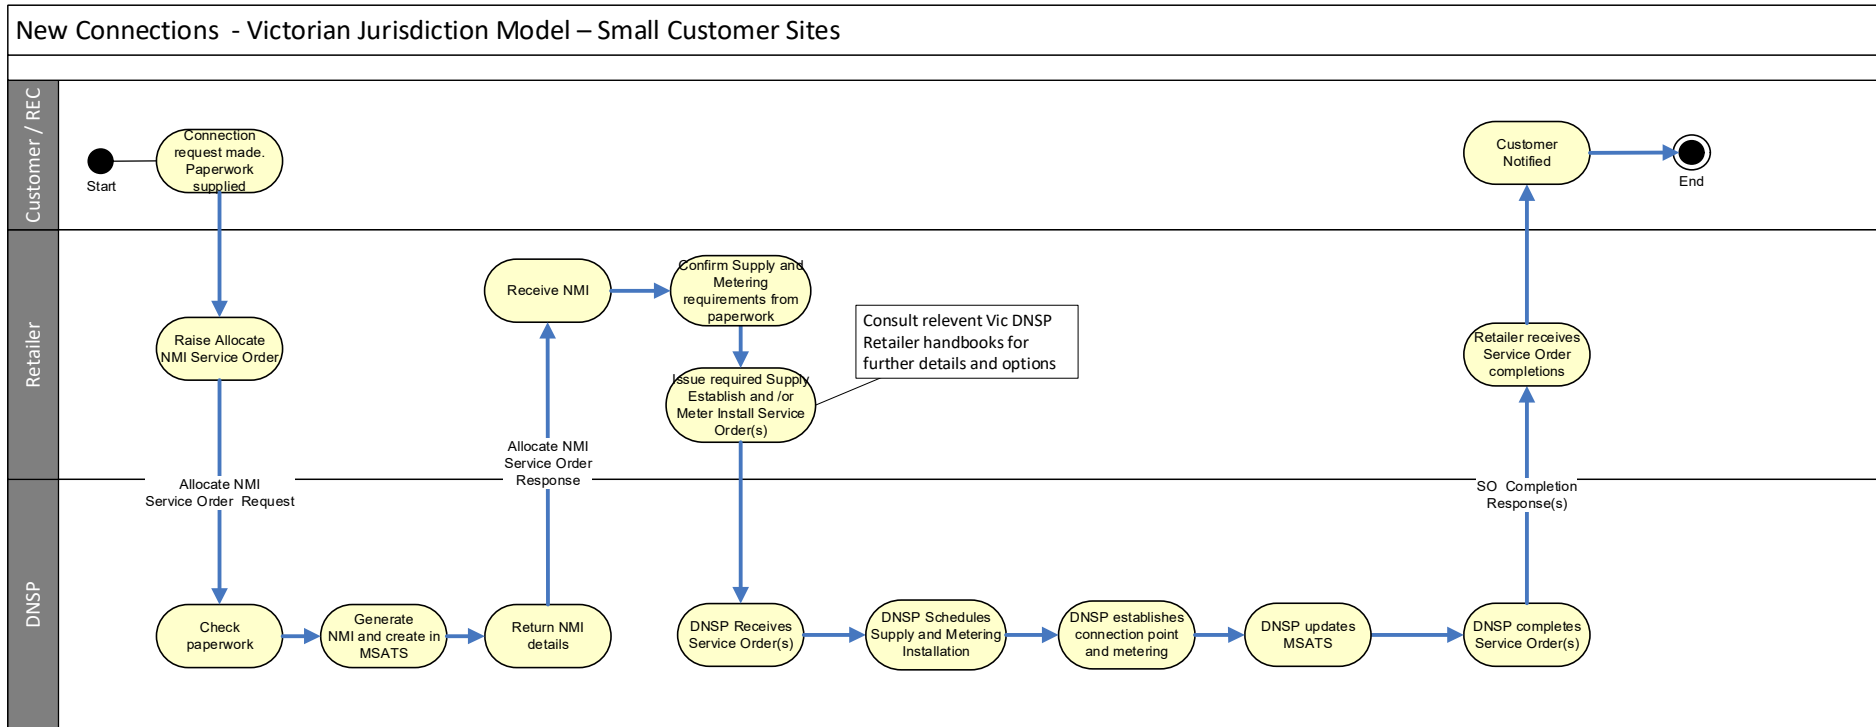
New Connections - Victorian Jurisdiction Model – Small Customer Sites

Customer / REC

Start

Connection request made. Paperwork supplied

Customer Notified

End

Retailer

Raise Allocate NMI Service Order

Receive NMI

Confirm Supply and Metering requirements from paperwork

Issue required Supply Establish and /or Meter Install Service Order(s)

Consult relevent Vic DNSP Retailer handbooks for further details and options

Retailer receives Service Order completions

Allocate NMI Service Order Request

Allocate NMI Service Order Response

SO Completion Response(s)

DNSP

Check paperwork

Generate NMI and create in MSATS

Return NMI details

DNSP Receives Service Order(s)

DNSP Schedules Supply and Metering Installation

DNSP establishes connection point and metering

DNSP updates MSATS

DNSP completes Service Order(s)